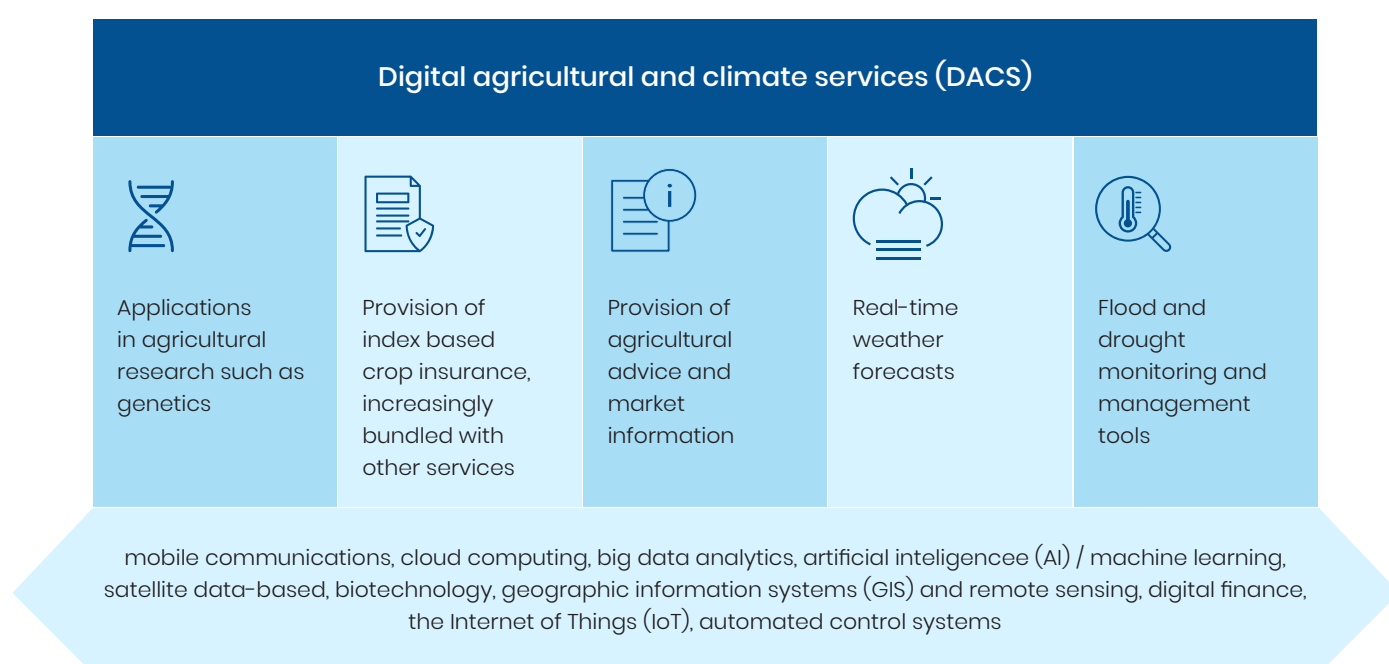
Digital agricultural and climate services (DACS)

Applications in agricultural research such as genetics

Provision of index based crop insurance, increasingly bundled with other services

Provision of agricultural advice and market information

Real-time weather forecasts

Flood and drought monitoring and management tools

mobile communications, cloud computing, big data analytics, artificial inteligenceee (AI) / machine learning, satellite data-based, biotechnology, geographic information systems (GIS) and remote sensing, digital finance, the Internet of Things (IoT), automated control systems